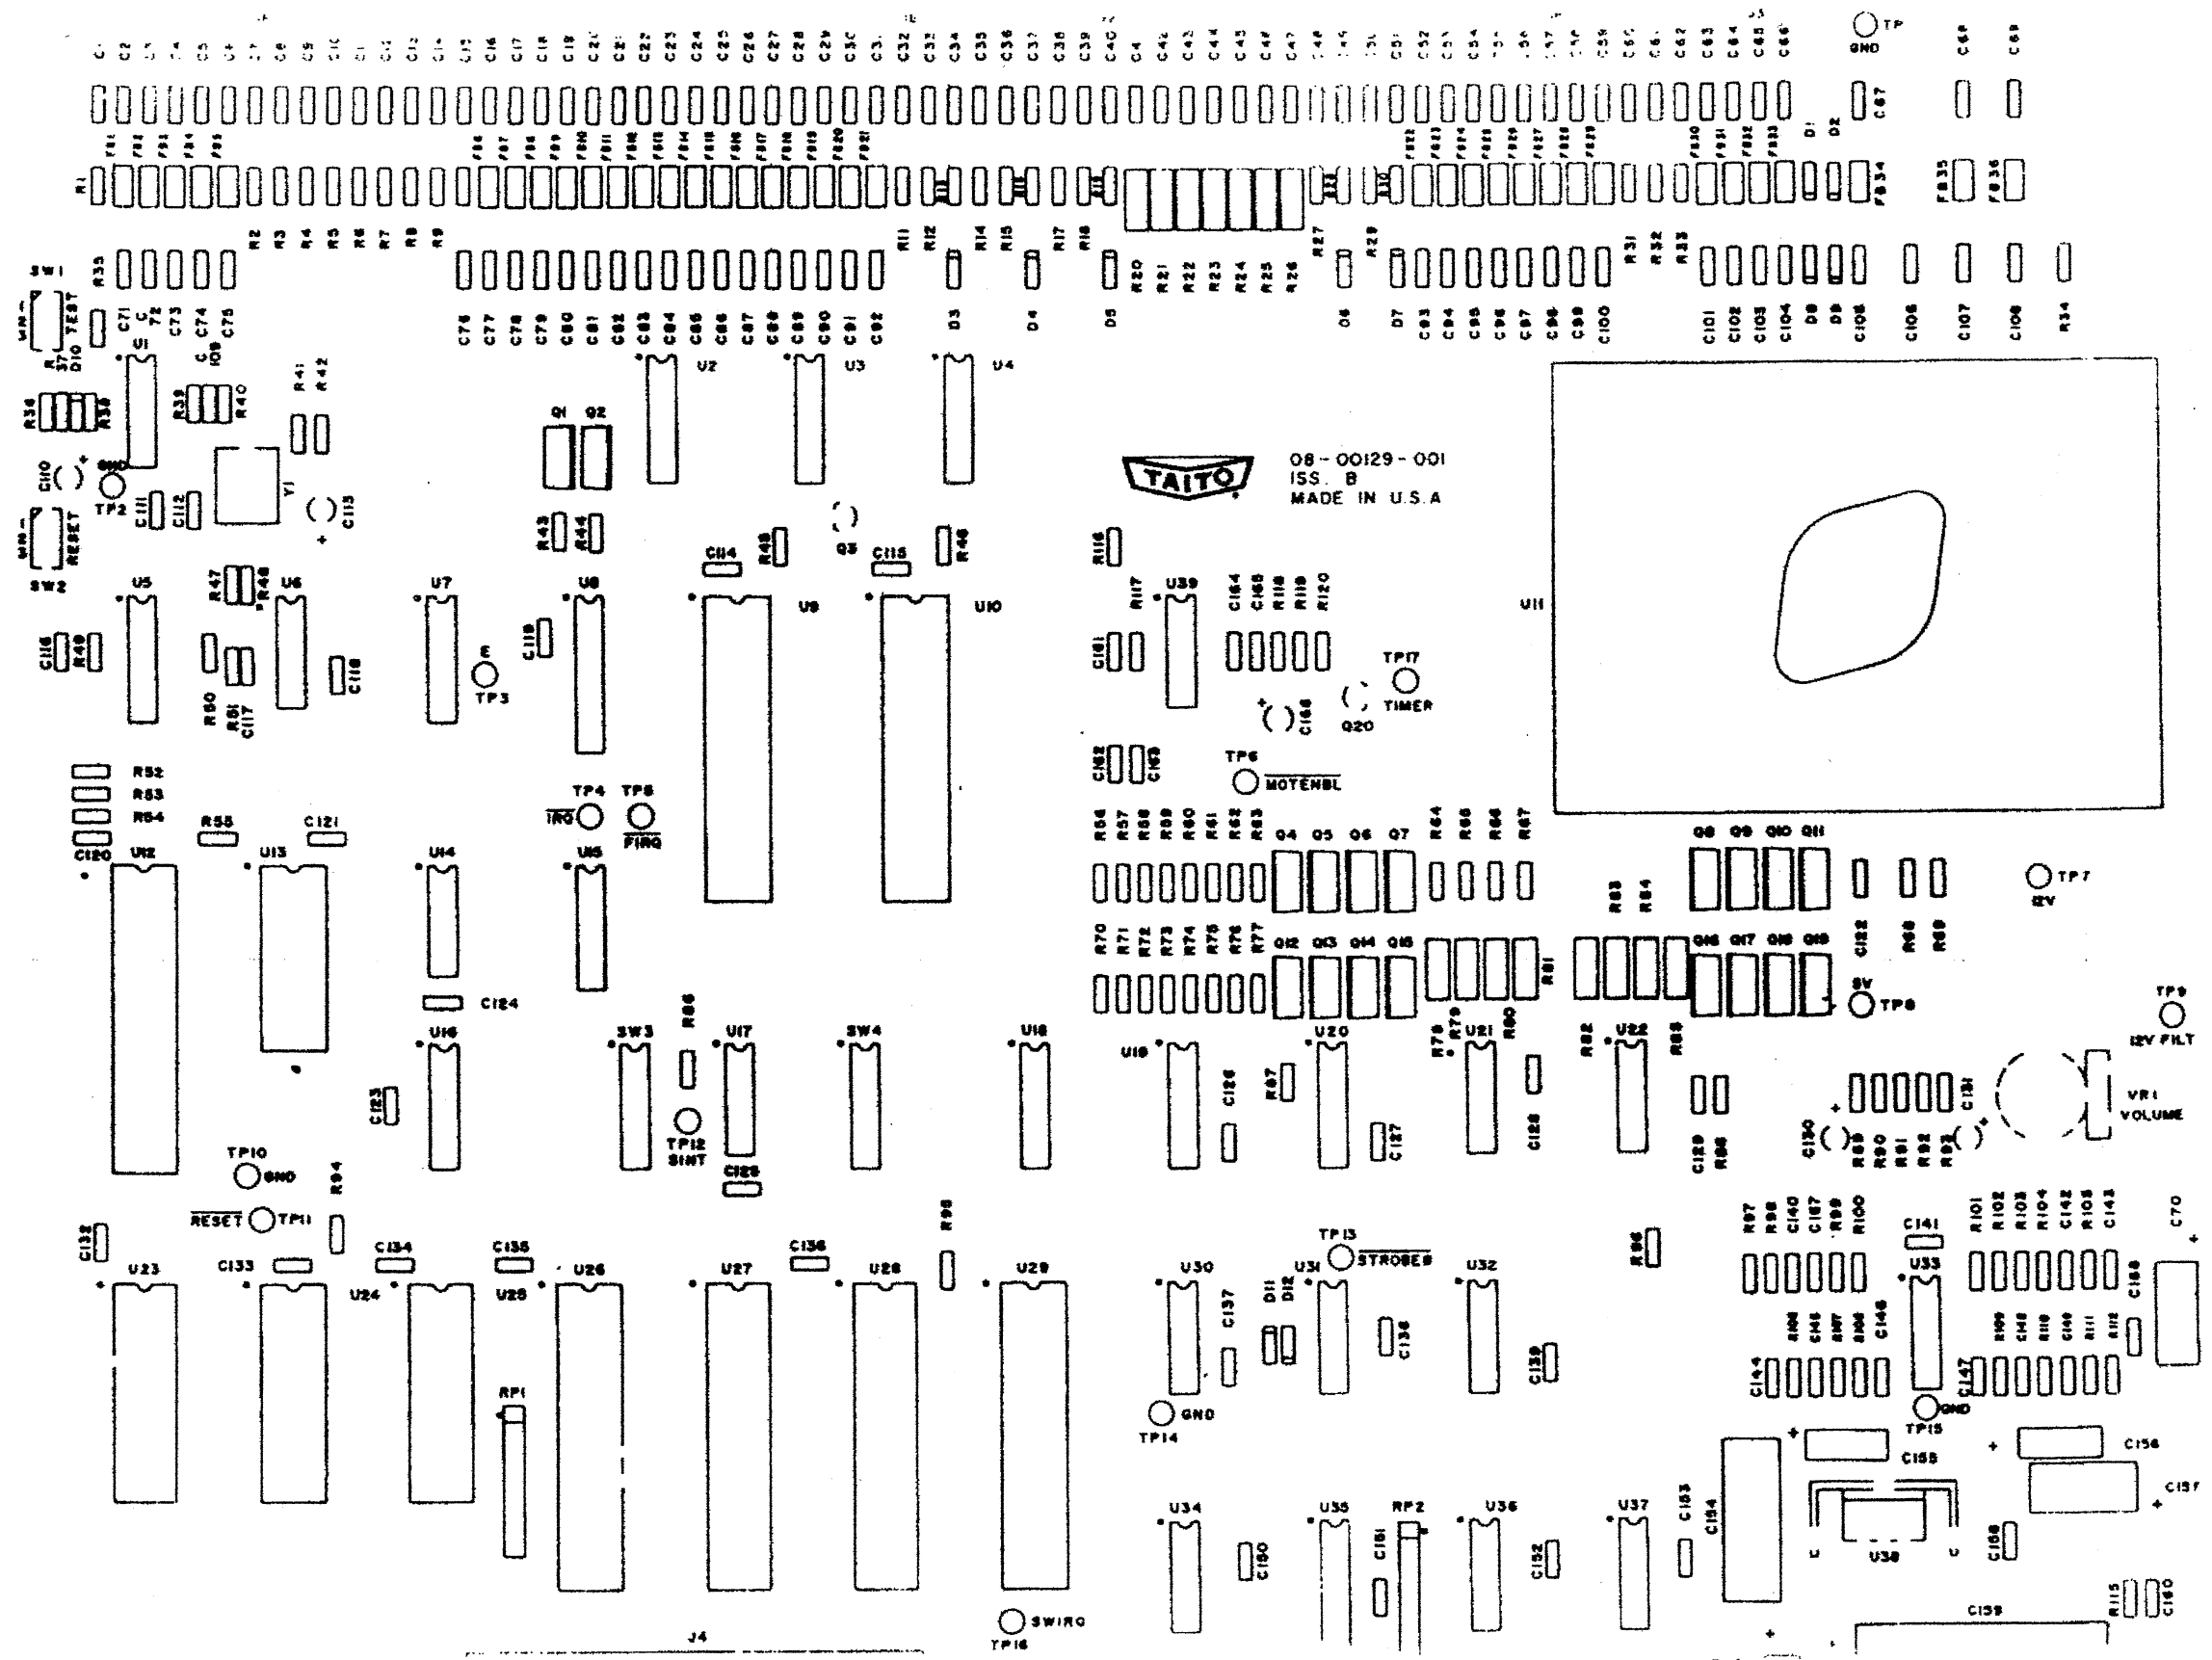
TP GND

TAITO

08-00129-001
ISS. B
MADE IN U.S.A

SW1
TEST
RESET
SW2

U1
U2
U3
U4
U5
U6
U7
U8
U9
U10
U11
U12
U13
U14
U15
U16
U17
U18
U19
U20
U21
U22
U23
U24
U25
U26
U27
U28
U29
U30
U31
U32
U33
U34
U35
U36
U37
U38
U39

Q1 Q2 Q3
Q4 Q5 Q6 Q7
Q8 Q9 Q10 Q11
Q12 Q13 Q14 Q15
Q16 Q17 Q18 Q19
Q20

Y1

TP2 GND
TP3
TP4 $\overline{IRQ}$
TP5 $\overline{FIRQ}$
TP6 $\overline{MOTENBL}$
TP7 12V
TP8 5V
TP9 12V FILT
TP10 GND
$\overline{RESET}$ TP11
TP12 SINT
TP13 $\overline{STROBES}$
TP14 GND
TP15 GND
TP16 SWIRQ
TP17 TIMER

SW3
SW4

VR1 VOLUME

RP1
RP2

J4

C114 C115 C116 C117 C118 C119 C120 C121 C122 C123 C124 C125 C126 C127 C128 C129 C130 C131 C132 C133 C134 C135 C136 C137 C138 C139 C140 C141 C142 C143 C144 C145 C146 C147 C148 C149 C150 C151 C152 C153 C154 C155 C156 C157 C158 C159 C160 C161 C162 C163 C164 C165 C166 C70

R52 R53 R54 R55